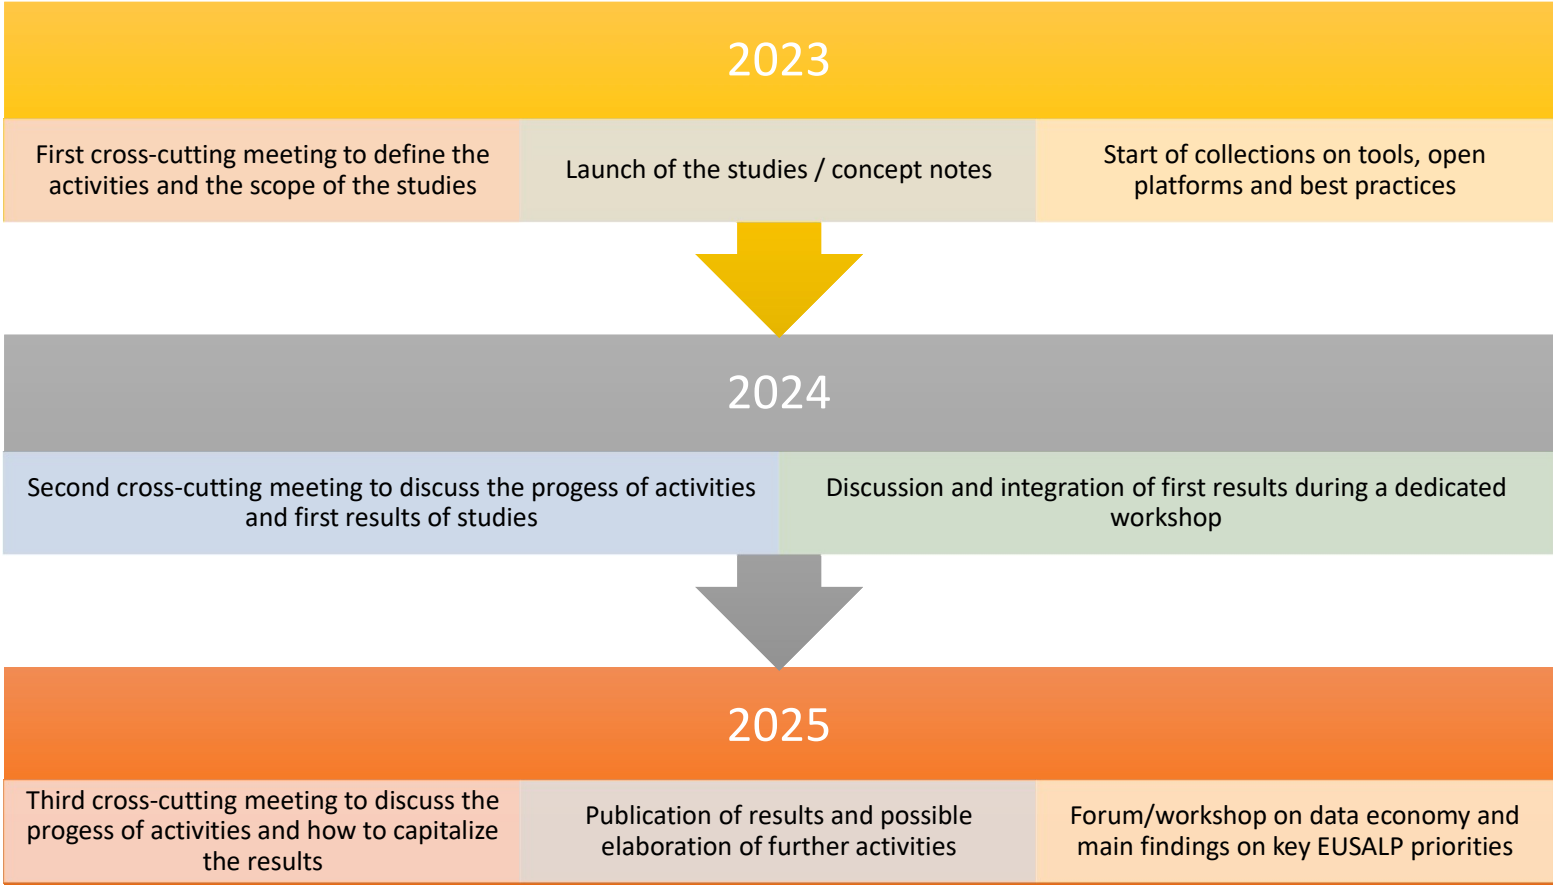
2023

First cross-cutting meeting to define the activities and the scope of the studies

Launch of the studies / concept notes

Start of collections on tools, open platforms and best practices

2024

Second cross-cutting meeting to discuss the progess of activities and first results of studies

Discussion and integration of first results during a dedicated workshop

2025

Third cross-cutting meeting to discuss the progess of activities and how to capitalize the results

Publication of results and possible elaboration of further activities

Forum/workshop on data economy and main findings on key EUSALP priorities